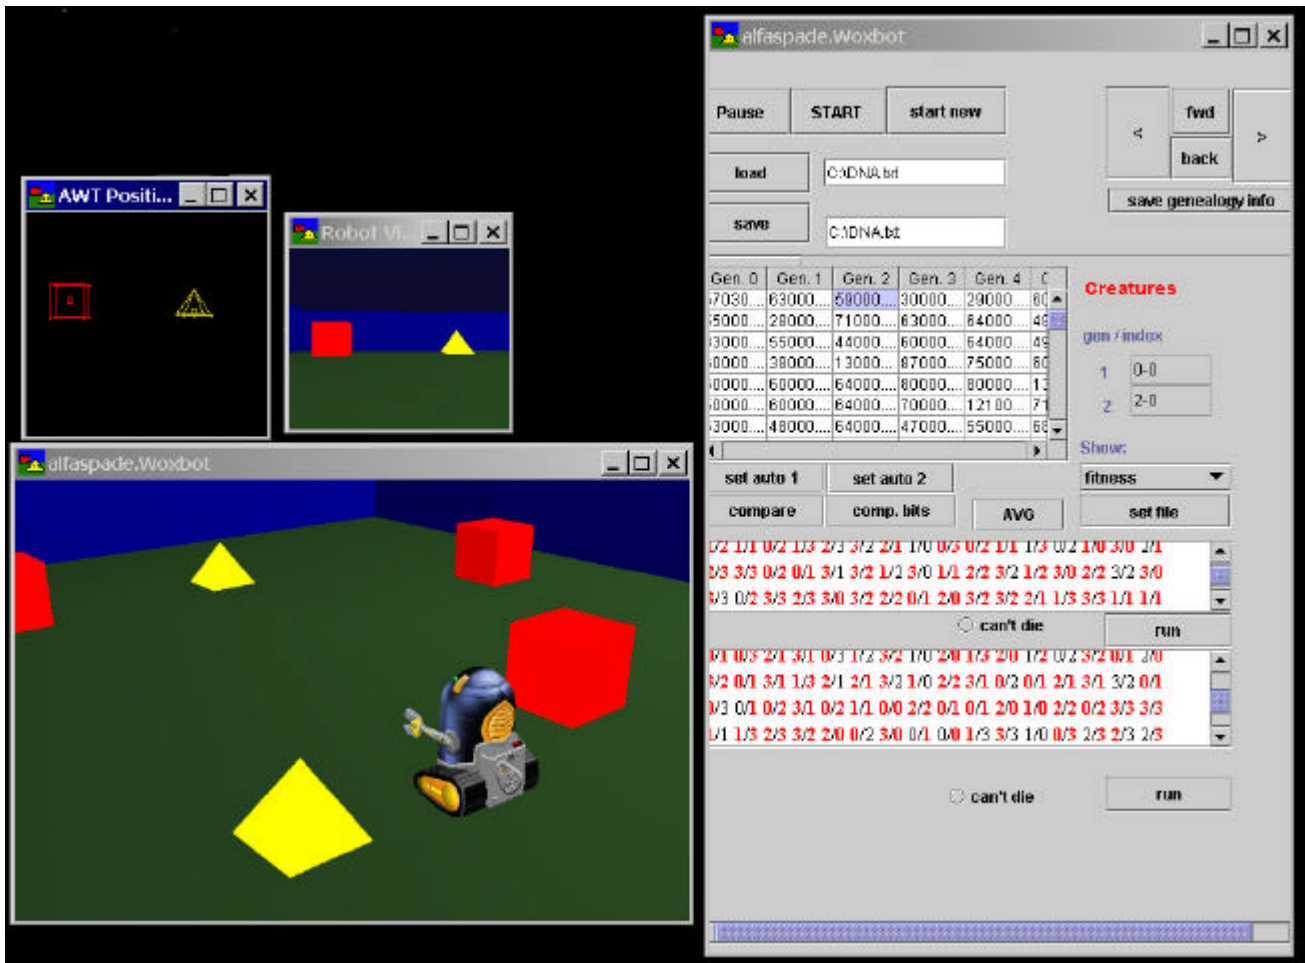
AWT Positi...

Robot Vi...

alfaspade.Woxbot

alfaspade.Woxbot

Pause
START
start new
<
fwd
back
>
load
C:\DNA.txt
save
C:\DNA.txt
save genealogy info

| Gen. 0 | Gen. 1 | Gen. 2 | Gen. 3 | Gen. 4 | G |
|---|---|---|---|---|---|
| 7030.... | 63000.... | 59000.... | 30000.... | 29000.... | 60 |
| 5000.... | 28000.... | 71000.... | 63000.... | 64000.... | 49 |
| 3000.... | 55000.... | 44000.... | 60000.... | 64000.... | 49 |
| 0000.... | 38000.... | 13000.... | 87000.... | 75000.... | 80 |
| 0000.... | 60000.... | 64000.... | 80000.... | 80000.... | 13 |
| 0000.... | 60000.... | 64000.... | 70000.... | 12100.... | 71 |
| 3000.... | 48000.... | 64000.... | 47000.... | 55000.... | 68 |

Creatures
gen / index
1 0-0
2 2-0
Show:
fitness

set auto 1
set auto 2
compare
comp. bits
AVG
set file

0/2 1/1 0/2 1/3 2/3 3/2 2/1 1/0 0/3 0/2 1/1 1/3 0/2 1/0 3/0 2/1
2/3 3/3 0/2 0/1 3/1 3/2 1/3 3/0 1/1 2/2 3/2 1/2 3/0 2/2 3/2 3/0
4/3 0/2 3/3 2/3 3/0 3/2 2/2 0/1 2/0 3/2 3/2 2/1 1/3 3/3 1/1 1/1

can't die
run

0/1 0/3 2/1 3/1 0/3 1/2 3/2 1/0 2/0 1/3 2/0 1/2 0/2 3/2 0/1 3/0
0/2 0/1 3/1 1/3 2/1 2/1 3/3 1/0 2/2 3/1 0/2 0/1 2/1 3/1 3/2 0/1
0/3 0/1 0/2 3/1 0/2 1/1 0/0 2/2 0/1 0/1 2/0 1/0 2/2 0/2 3/3 3/3
1/1 1/3 2/3 3/2 2/0 0/2 3/0 0/1 0/0 1/3 3/3 1/0 0/3 2/3 2/3 2/3

can't die
run